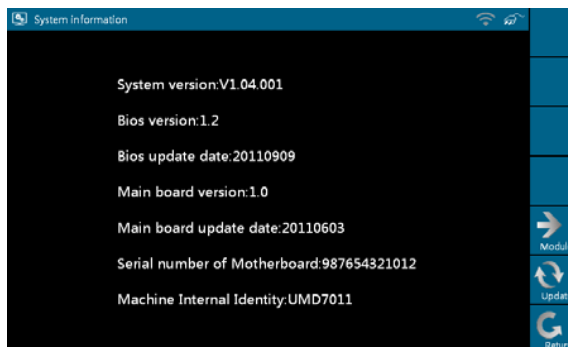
System Information

System version:V1.04.001

Bios version:1.2

Bios update date:20110909

Main board version:1.0

Main board update date:20110603

Serial number of Motherboard:987654321012

Machine Internal Identity:UMD7011

Modul

Updat

Retur